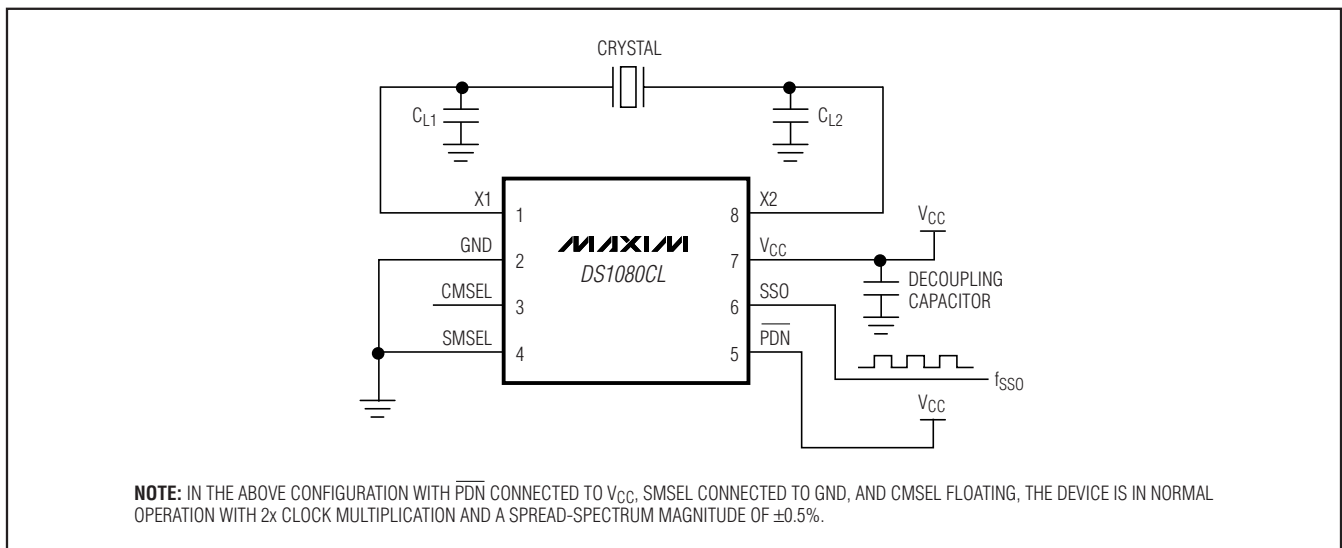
CRYSTAL

$C_{L1}$

$C_{L2}$

X1 1

GND 2

CMSEL 3

SMSEL 4

MAXIM

DS1080CL

8 X2

7 $V_{CC}$

6 SSO

5 $\overline{PDN}$

$V_{CC}$

DECOUPLING CAPACITOR

$f_{SSO}$

$V_{CC}$

**NOTE:** IN THE ABOVE CONFIGURATION WITH $\overline{PDN}$ CONNECTED TO $V_{CC}$, SMSEL CONNECTED TO GND, AND CMSEL FLOATING, THE DEVICE IS IN NORMAL OPERATION WITH 2x CLOCK MULTIPLICATION AND A SPREAD-SPECTRUM MAGNITUDE OF ±0.5%.